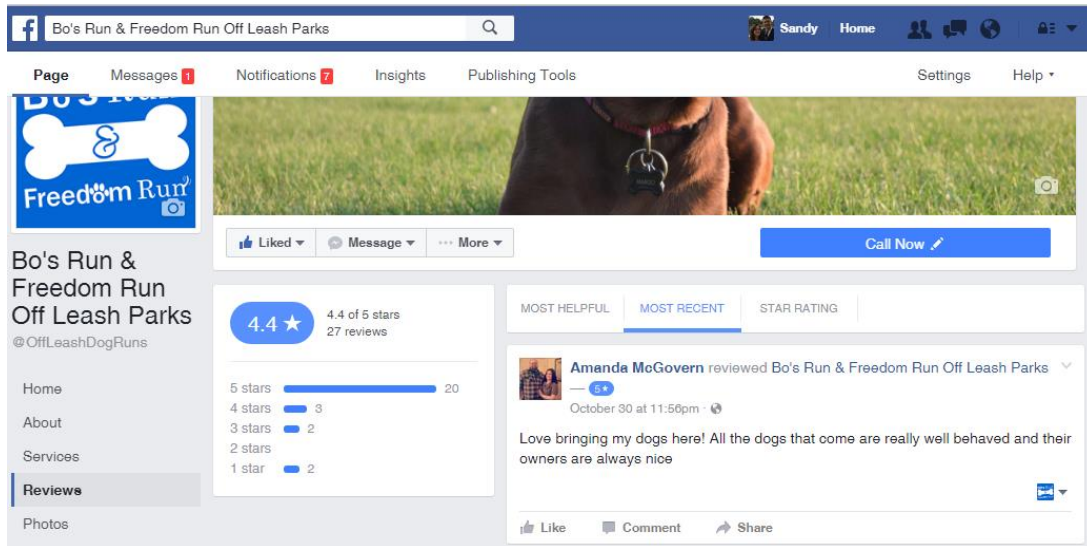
Bo's Run & Freedom Run Off Leash Parks

Sandy Home

Page Messages 1 Notifications 7 Insights Publishing Tools Settings Help

& Freedom Run

Liked Message More

Call Now

Bo's Run & Freedom Run Off Leash Parks
@OffLeashDogRuns

Home
About
Services
Reviews
Photos

4.4 ★ 4.4 of 5 stars 27 reviews

5 stars 20
4 stars 3
3 stars 2
2 stars
1 star 2

MOST HELPFUL MOST RECENT STAR RATING

Amanda McGovern reviewed Bo's Run & Freedom Run Off Leash Parks — 5★
October 30 at 11:56pm ·

Love bringing my dogs here! All the dogs that come are really well behaved and their owners are always nice

Like Comment Share